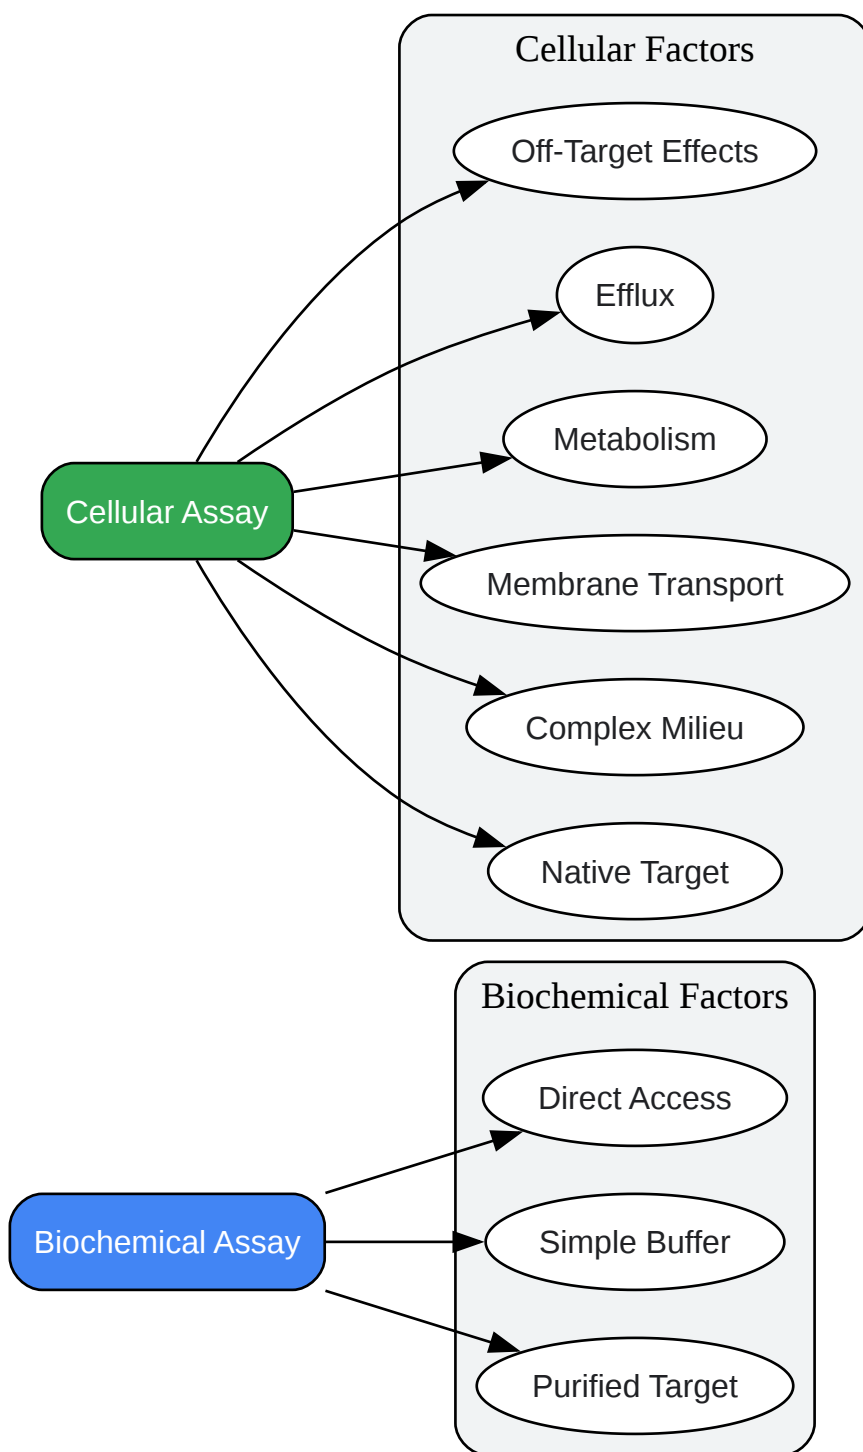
Cellular Factors

Off-Target Effects

Efflux

Metabolism

Membrane Transport

Complex Milieu

Native Target

Cellular Assay

Biochemical Factors

Direct Access

Simple Buffer

Purified Target

Biochemical Assay